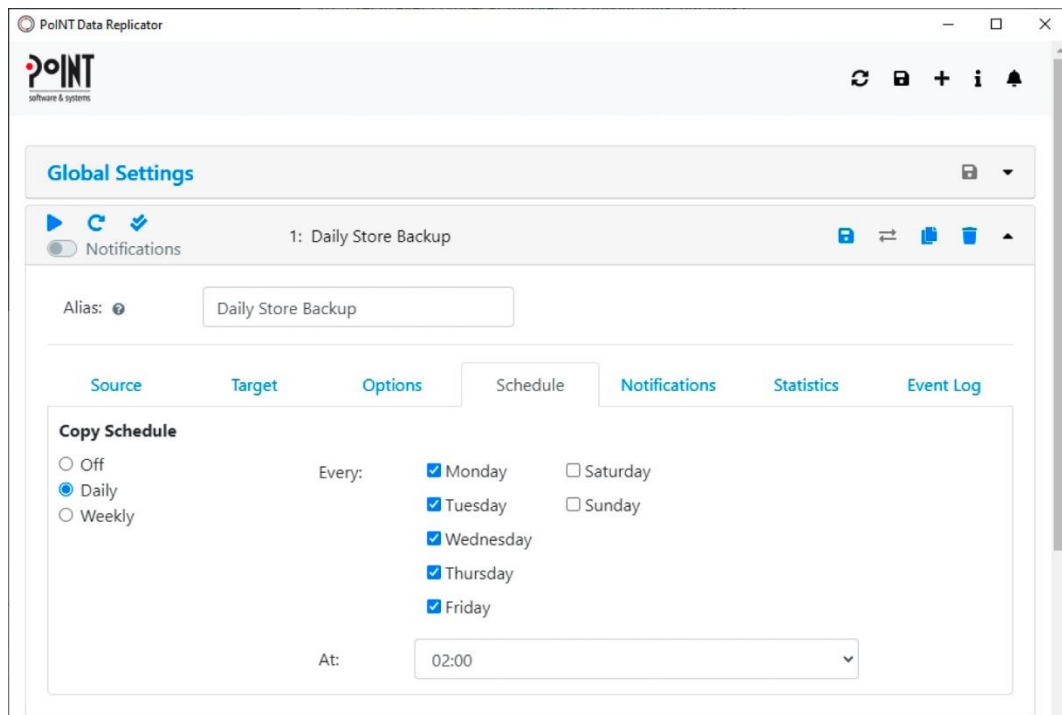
PoINT Data Replicator

PoINT
software & systems

Global Settings

Notifications

1: Daily Store Backup

Alias:

Daily Store Backup

Source
Target
Options
Schedule
Notifications
Statistics
Event Log

Copy Schedule

Off
Daily
Weekly

Every:

Monday
Tuesday
Wednesday
Thursday
Friday

Saturday
Sunday

At:

02:00